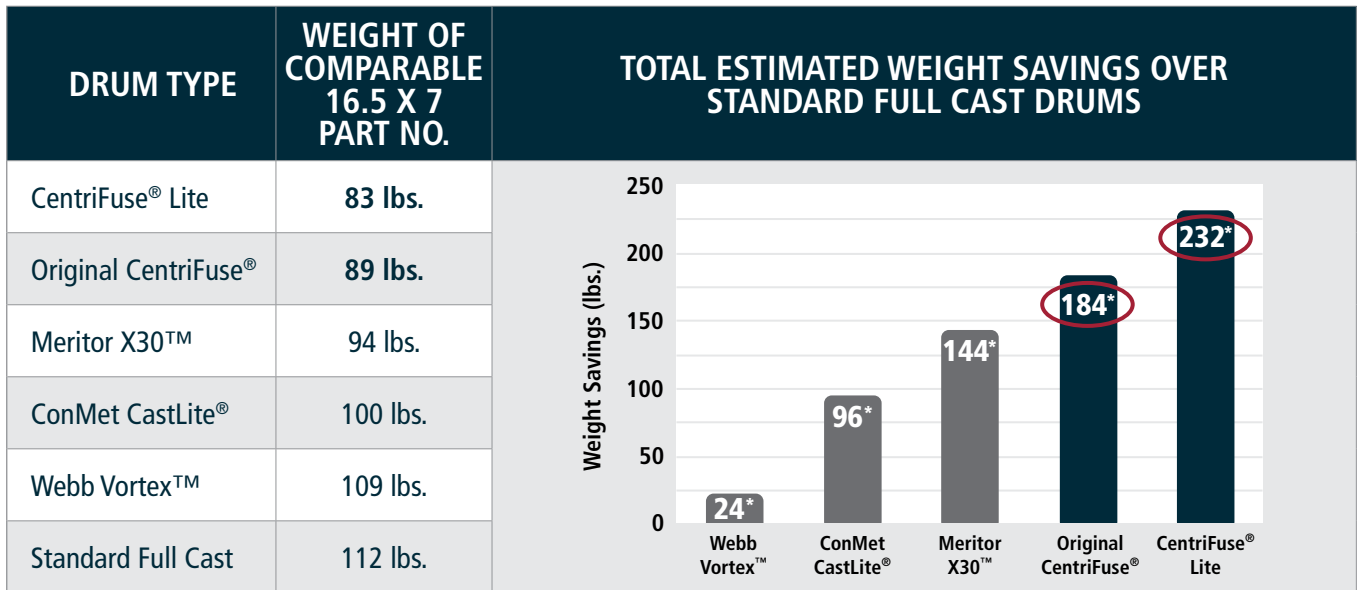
| DRUM TYPE | WEIGHT OF COMPARABLE 16.5 X 7 PART NO. |
|---|---|
| CentriFuse® Lite | 83 lbs. |
| Original CentriFuse® | 89 lbs. |
| Meritor X30™ | 94 lbs. |
| ConMet CastLite® | 100 lbs. |
| Webb Vortex™ | 109 lbs. |
| Standard Full Cast | 112 lbs. |

TOTAL ESTIMATED WEIGHT SAVINGS OVER STANDARD FULL CAST DRUMS

Weight Savings (lbs.)

250
200
150
100
50
0

24*
96*
144*
184*
232*

Webb Vortex™
ConMet CastLite®
Meritor X30™
Original CentriFuse®
CentriFuse® Lite